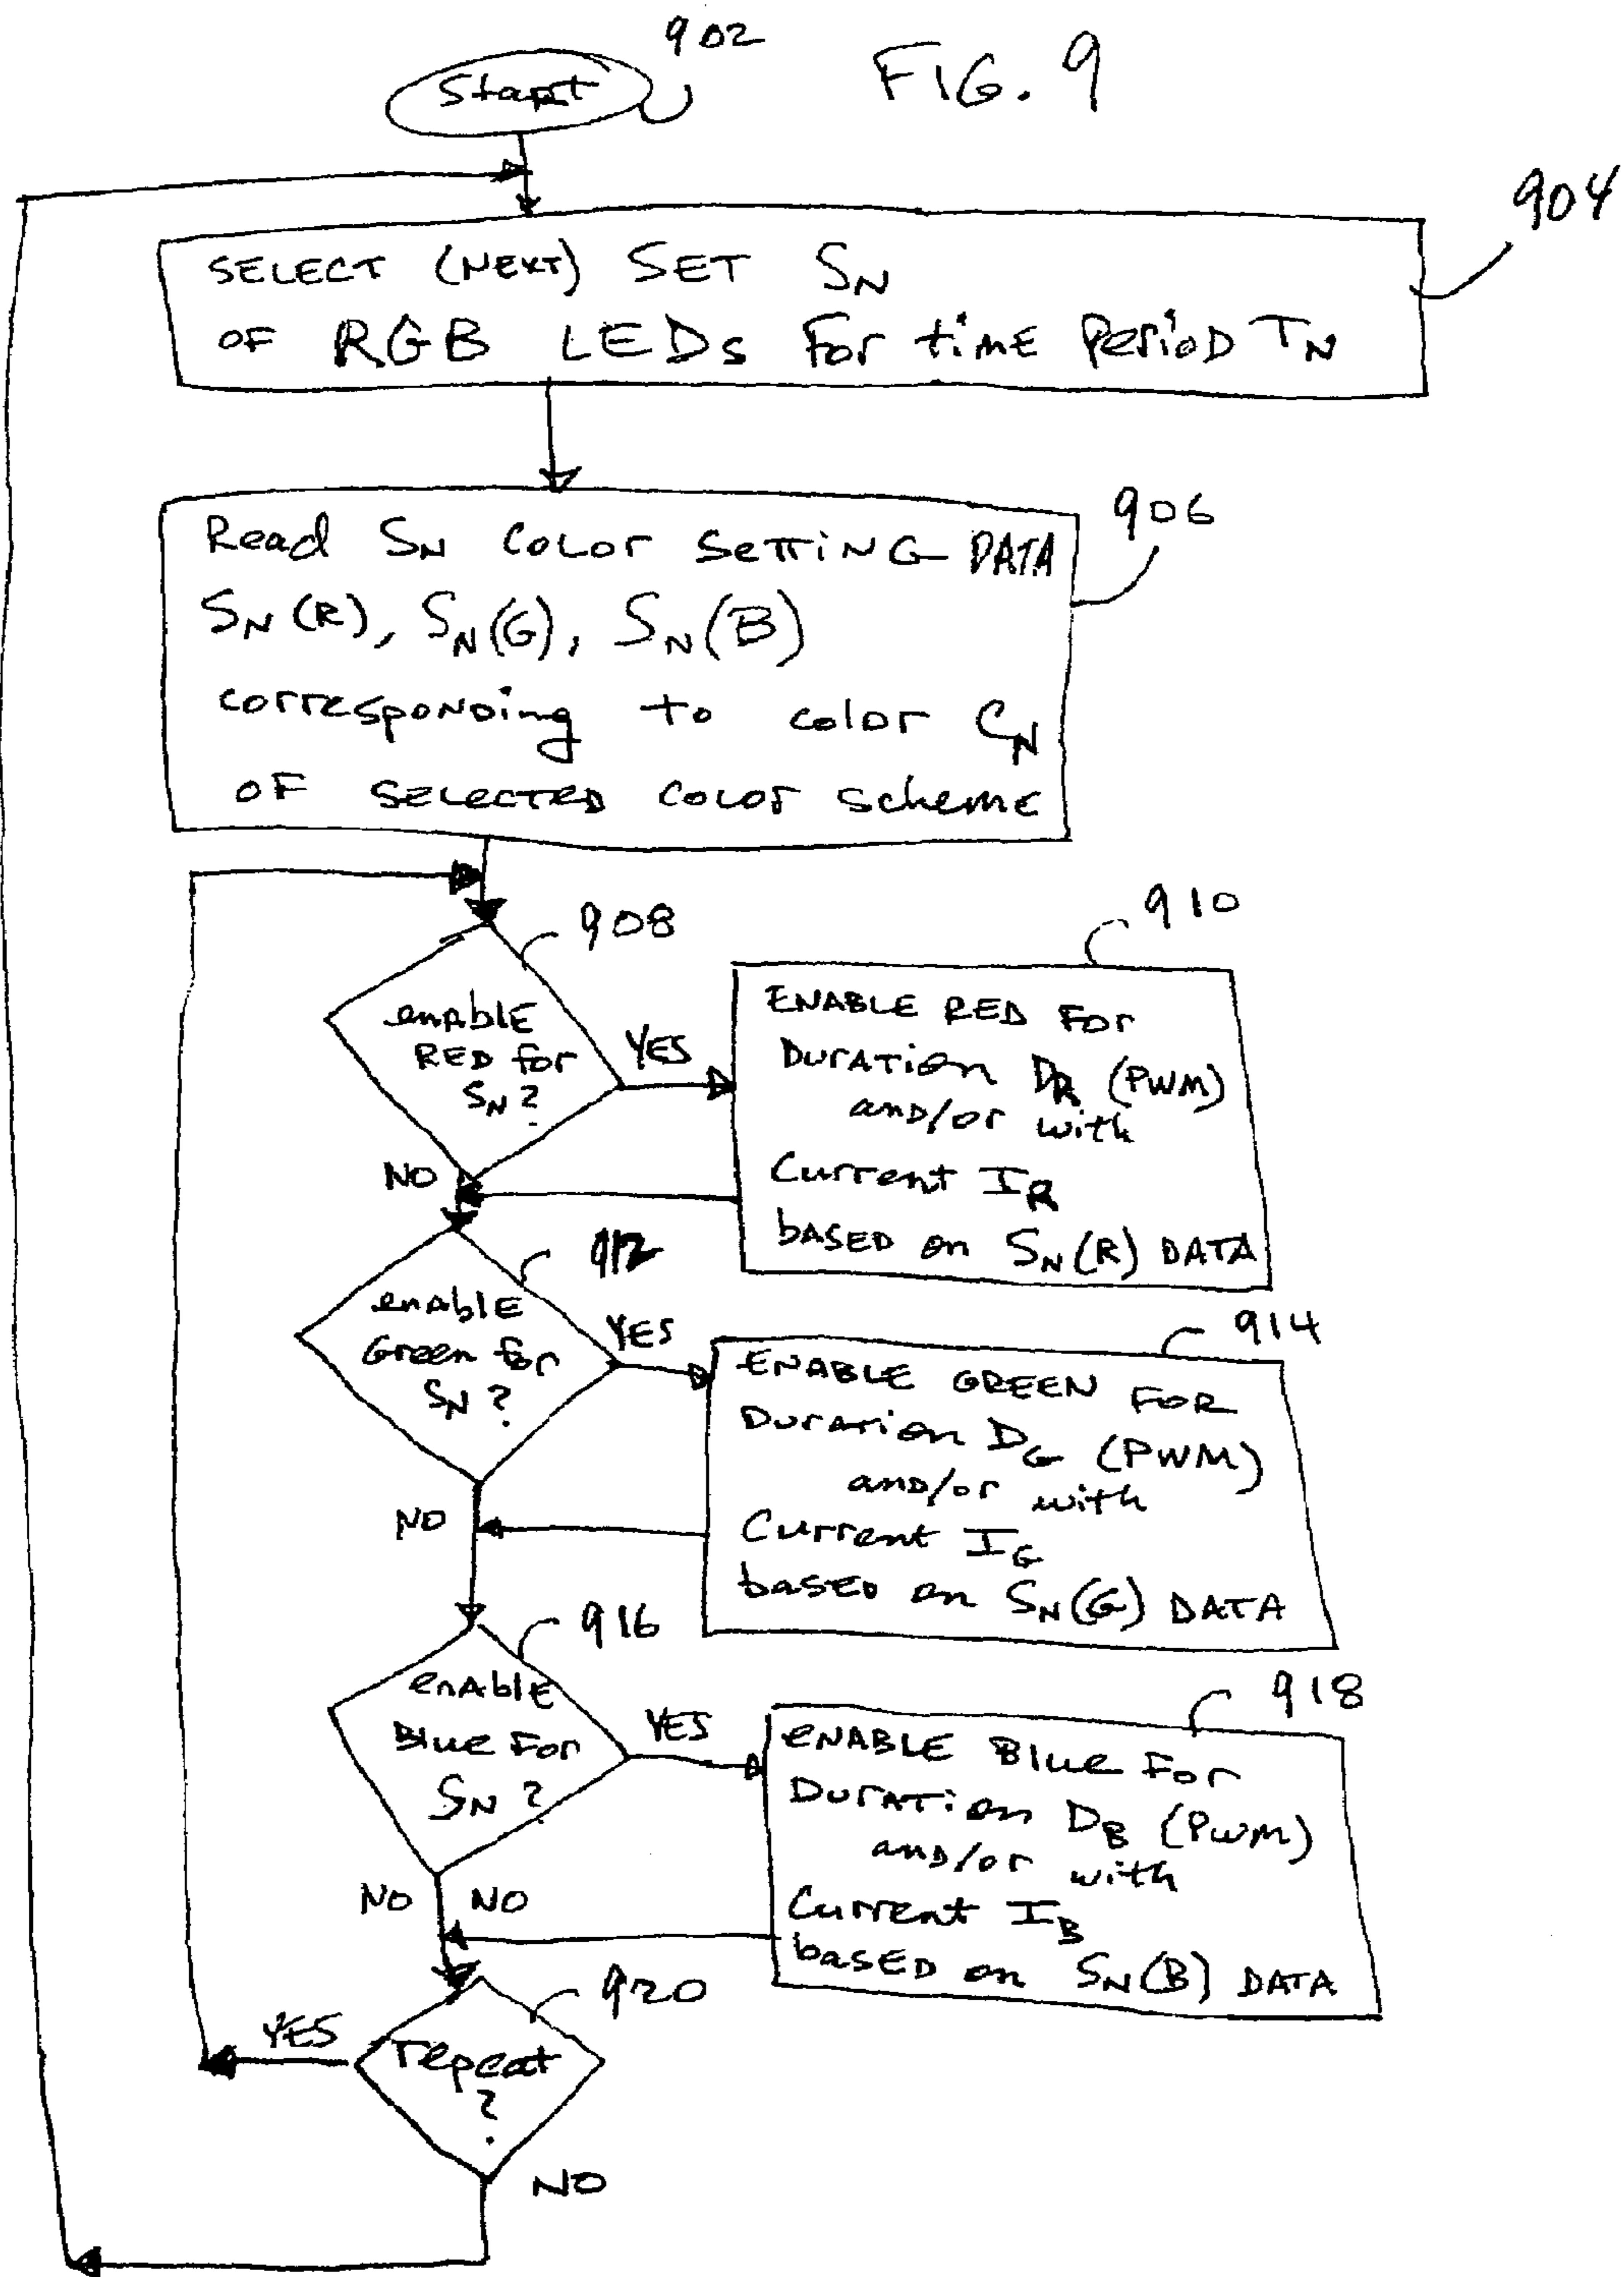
Start 902

FIG. 9

904

SELECT (NEXT) SET $S_N$ OF RGB LEDs for time Period $T_N$

Read $S_N$ Color SETTING DATA $S_N(R)$, $S_N(G)$, $S_N(B)$ corresponding to color $C_N$ OF SELECTED COLOR scheme

906

908

enable RED for $S_N$?

YES

NO

910

ENABLE RED for Duration $D_R$ (PWM) and/or with Current $I_R$ based on $S_N(R)$ DATA

912

enable Green for $S_N$?

YES

NO

914

ENABLE GREEN FOR Duration $D_G$ (PWM) and/or with Current $I_G$ based on $S_N(G)$ DATA

916

enable Blue For $S_N$?

YES

NO NO

918

ENABLE Blue For Duration $D_B$ (PWM) and/or with Current $I_B$ based on $S_N(B)$ DATA

920

YES

repeat?

NO